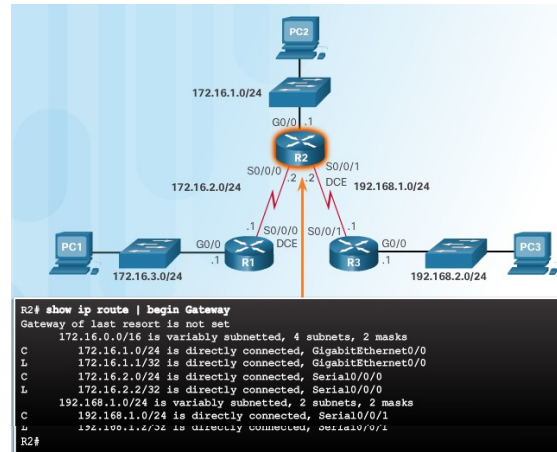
PC2

172.16.1.0/24

G0/0 .1

R2

S0/0/0

S0/0/1

.2

.2

DCE

172.16.2.0/24

192.168.1.0/24

.1

S0/0/0

S0/0/1

.1

DCE

PC1

G0/0

.1

R1

R3

G0/0

.1

PC3

172.16.3.0/24

192.168.2.0/24

R2# show ip route | begin Gateway
Gateway of last resort is not set
172.16.0.0/16 is variably subnetted, 4 subnets, 2 masks
C 172.16.1.0/24 is directly connected, GigabitEthernet0/0
L 172.16.1.1/32 is directly connected, GigabitEthernet0/0
C 172.16.2.0/24 is directly connected, Serial0/0/0
L 172.16.2.2/32 is directly connected, Serial0/0/0
192.168.1.0/24 is variably subnetted, 2 subnets, 2 masks
C 192.168.1.0/24 is directly connected, Serial0/0/1
L 192.168.1.2/32 is directly connected, Serial0/0/1
R2#